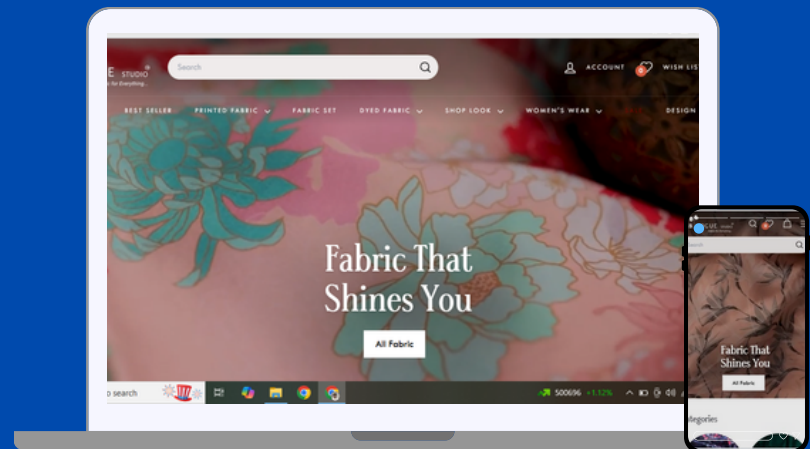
E STUDIO
for Everything...
Search
ACCOUNT
0
WISH LIS
BEST SELLER
PRINTED FABRIC
FABRIC SET
DYED FABRIC
SHOP LOOK
WOMEN'S WEAR
DESIGN
Fabric That Shines You
All Fabric
o search
500696 +1.12%
LUE
Search
Fabric That Shines You
All Fabric
tegories